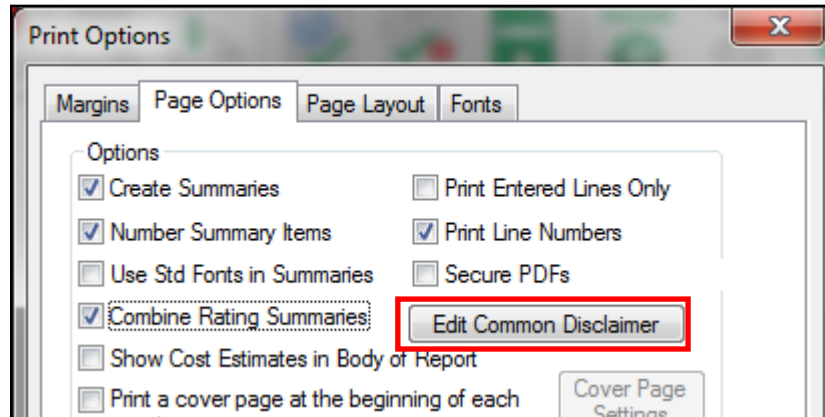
Print Options

Margins | Page Options | Page Layout | Fonts

Options

Create Summaries

Number Summary Items

Use Std Fonts in Summaries

Combine Rating Summaries

Show Cost Estimates in Body of Report

Print a cover page at the beginning of each

Print Entered Lines Only

Print Line Numbers

Secure PDFs

Edit Common Disclaimer

Cover Page Settings